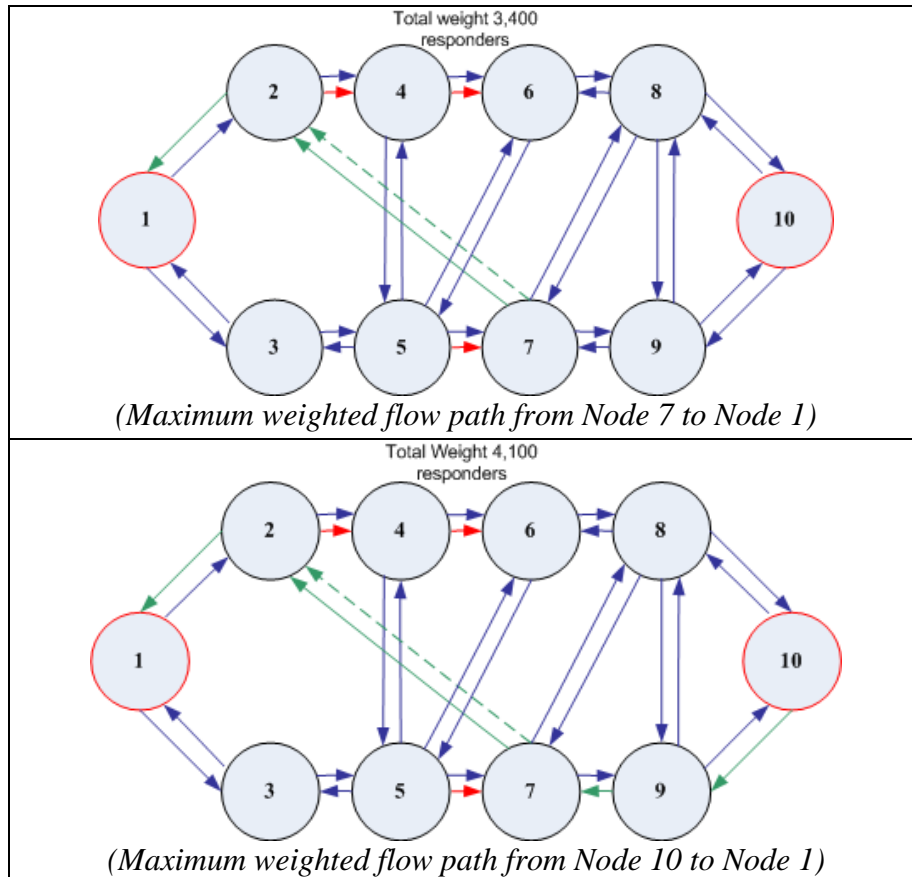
Total weight 3,400 responders

2 4 6 8

1 10

3 5 7 9

(Maximum weighted flow path from Node 7 to Node 1)

Total Weight 4,100 responders

2 4 6 8

1 10

3 5 7 9

(Maximum weighted flow path from Node 10 to Node 1)